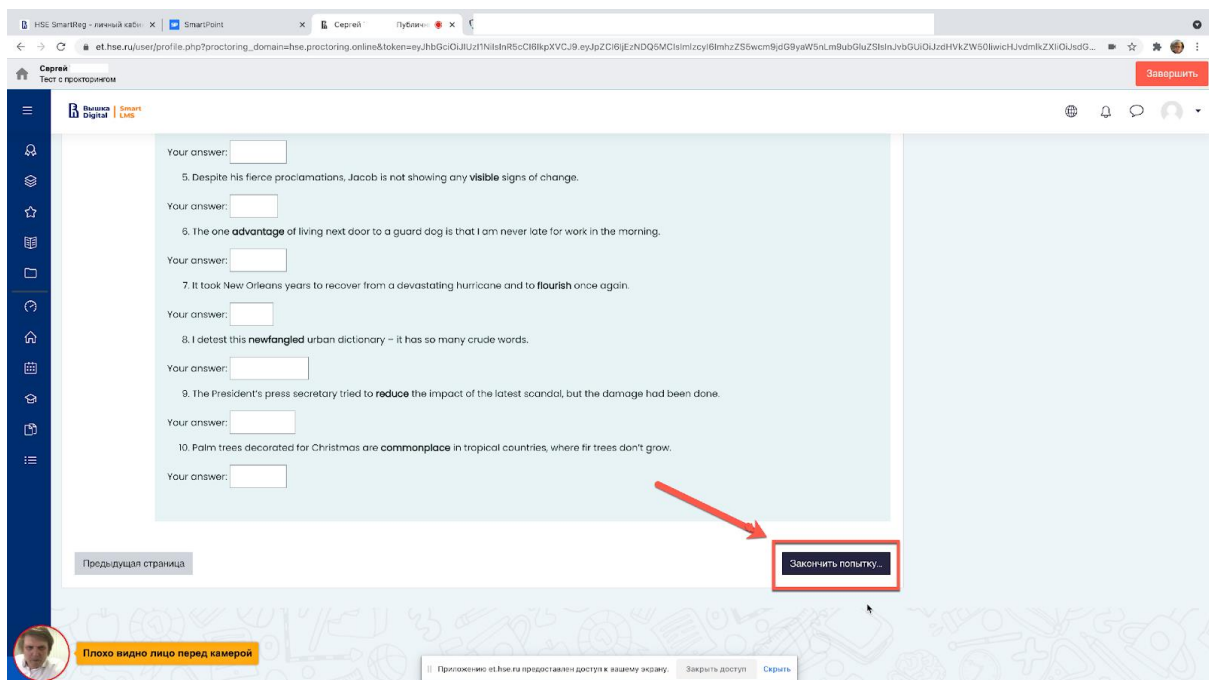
HSE SmartReg - личный каби × | SmartPoint × | Сергей Публичн ×

et.hse.ru/user/profile.php?proctoring_domain=hse.proctoring.online&token=eyJhbGciOiJIUzI1NiIsInR5cCI6IkpXVCJ9.eyJpZCI6IjEzNDQ5MCIsImlzcyI6ImhzZS5wcm9jdG9yaW5nLm9ubGluZSIsInJvbGUiOiJzdHVkZW50IiwicHJvdmlkZXIiOiJsdG...

Сергей
Тест с прокторингом

Завершить

Вышка Digital | Smart LMS

Your answer:

5. Despite his fierce proclamations, Jacob is not showing any **visible** signs of change.

Your answer:

6. The one **advantage** of living next door to a guard dog is that I am never late for work in the morning.

Your answer:

7. It took New Orleans years to recover from a devastating hurricane and to **flourish** once again.

Your answer:

8. I detest this **newfangled** urban dictionary – it has so many crude words.

Your answer:

9. The President's press secretary tried to **reduce** the impact of the latest scandal, but the damage had been done.

Your answer:

10. Palm trees decorated for Christmas are **commonplace** in tropical countries, where fir trees don't grow.

Your answer:

Предыдущая страница

Закончить попытку...

Плохо видно лицо перед камерой

Приложение et.hse.ru предоставлен доступ к вашему экрану. Закрыть доступ Скрыть